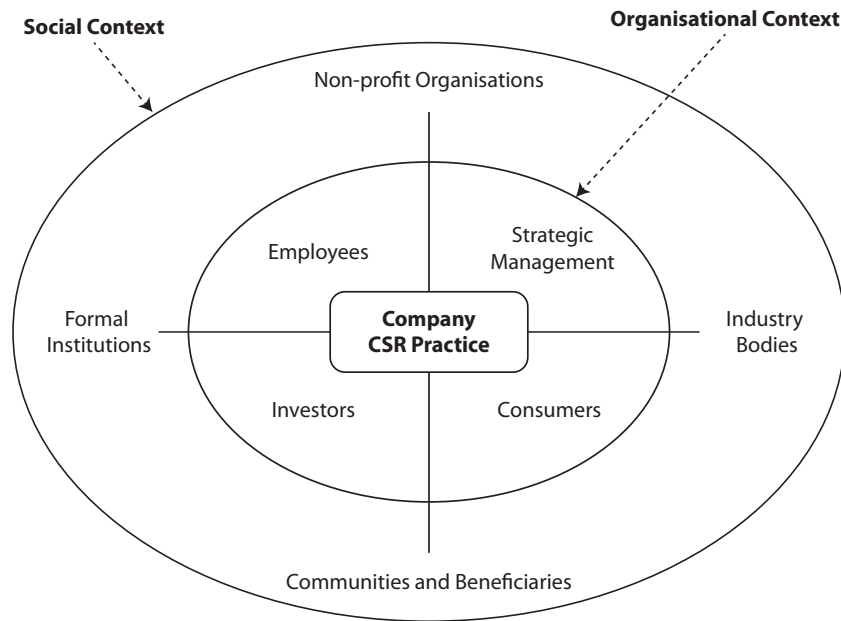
Social Context

Organisational Context

Non-profit Organisations

Employees

Strategic Management

Formal Institutions

Company CSR Practice

Industry Bodies

Investors

Consumers

Communities and Beneficiaries